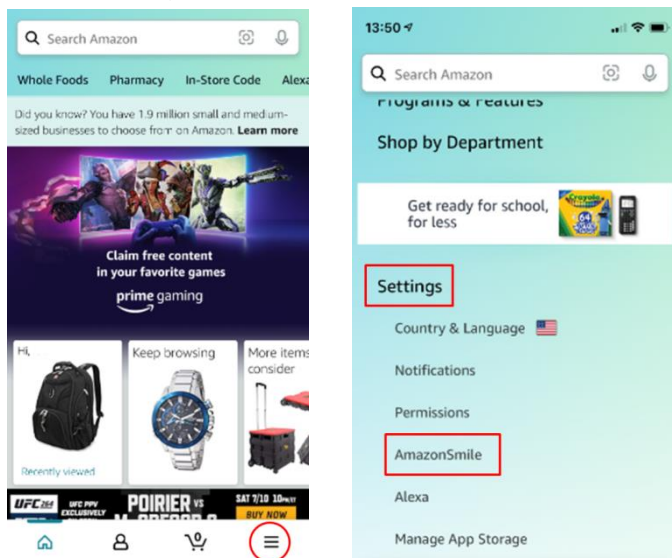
Search Amazon

Whole Foods Pharmacy In-Store Code Alexa

Did you know? You have 1.9 million small and medium-sized businesses to choose from on Amazon. Learn more

Claim free content in your favorite games

prime gaming

Hi,

Recently viewed

Keep browsing

More items consider

UFC 264 UFC PPV EXCLUSIVELY POIRIER VS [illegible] SAT 7/10 10PM ET BUY NOW

13:50

Search Amazon

Programs & Features

Shop by Department

Get ready for school, for less

Settings

Country & Language

Notifications

Permissions

AmazonSmile

Alexa

Manage App Storage